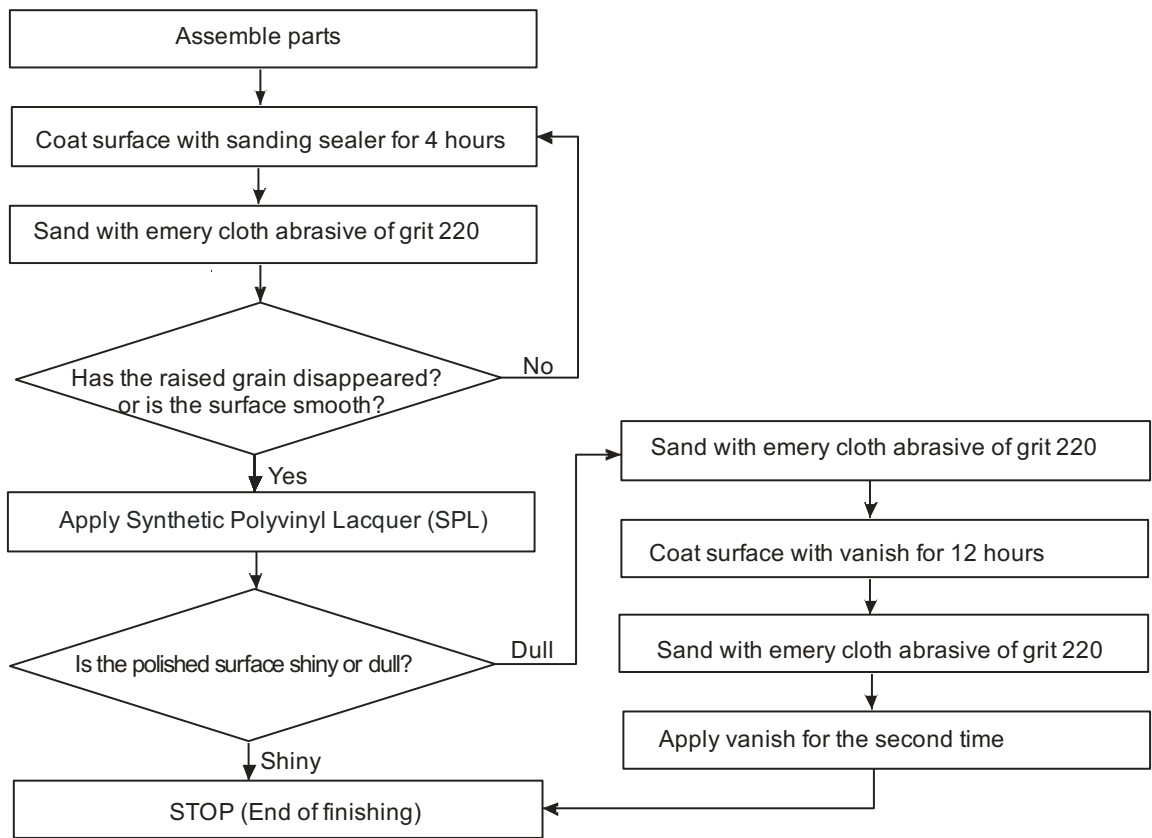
Assemble parts

Coat surface with sanding sealer for 4 hours

Sand with emery cloth abrasive of grit 220

Has the raised grain disappeared? or is the surface smooth?

No

Yes

Apply Synthetic Polyvinyl Lacquer (SPL)

Is the polished surface shiny or dull?

Dull

Sand with emery cloth abrasive of grit 220

Coat surface with vanish for 12 hours

Sand with emery cloth abrasive of grit 220

Apply vanish for the second time

Shiny

STOP (End of finishing)